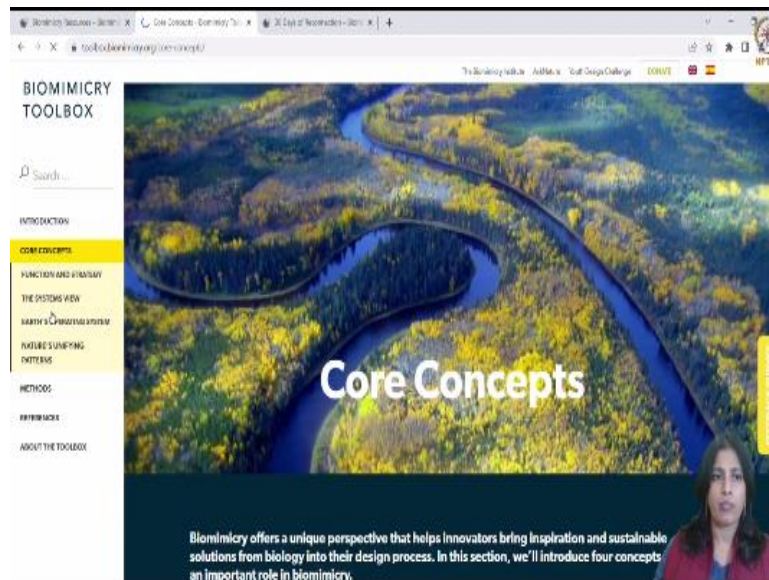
Biomimicry Resources - Biomi | Core Concepts - Biomimicry Tool | 30 Days of Regeneration - Biom | +

toolbox.biomimicry.org/core-concepts/

The Biomimicry Institute AskNature Youth Design Challenge DONATE

BIOMIMICRY TOOLBOX

Search...

INTRODUCTION

CORE CONCEPTS

FUNCTION AND STRATEGY

THE SYSTEMS VIEW

EARTH'S OPERATING SYSTEM

NATURE'S UNIFYING PATTERNS

METHODS

REFERENCES

ABOUT THE TOOLBOX

Core Concepts

Biomimicry offers a unique perspective that helps innovators bring inspiration and sustainable solutions from biology into their design process. In this section, we'll introduce four concepts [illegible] an important role in biomimicry.